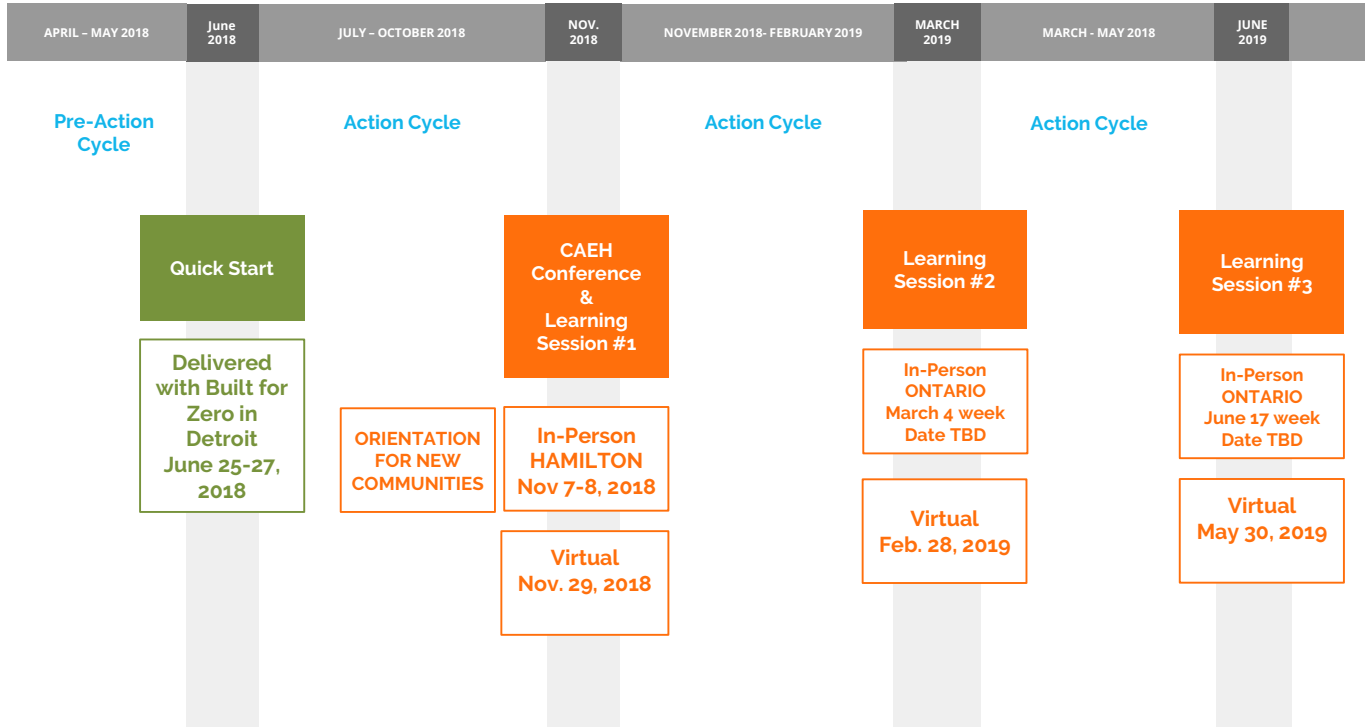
APRIL – MAY 2018

June 2018

JULY – OCTOBER 2018

NOV. 2018

NOVEMBER 2018- FEBRUARY 2019

MARCH 2019

MARCH - MAY 2018

JUNE 2019

Pre-Action Cycle

Action Cycle

Action Cycle

Action Cycle

Quick Start

Delivered with Built for Zero in Detroit June 25-27, 2018

ORIENTATION FOR NEW COMMUNITIES

CAEH Conference & Learning Session #1

In-Person HAMILTON Nov 7-8, 2018

Virtual Nov. 29, 2018

Learning Session #2

In-Person ONTARIO March 4 week Date TBD

Virtual Feb. 28, 2019

Learning Session #3

In-Person ONTARIO June 17 week Date TBD

Virtual May 30, 2019